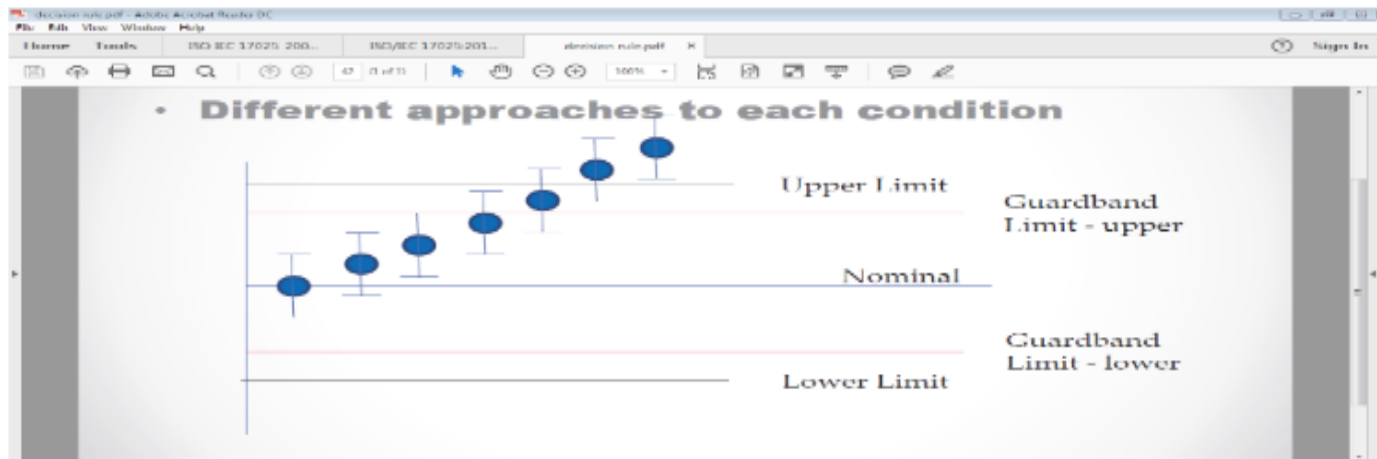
decision rule.pdf - Adobe Acrobat Reader DC
File Edit View Window Help
Home Tools ISO IEC 17025 200... ISO/IEC 17025:201... decision rule.pdf ×
Sign In
100%

• Different approaches to each condition

Upper Limit

Guardband Limit - upper

Nominal

Guardband Limit - lower

Lower Limit